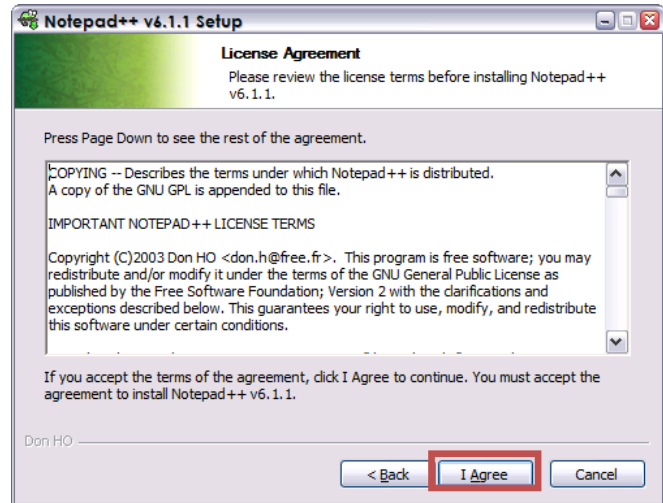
Notepad++ v6.1.1 Setup

License Agreement

Please review the license terms before installing Notepad++ v6.1.1.

Press Page Down to see the rest of the agreement.

COPYING -- Describes the terms under which Notepad++ is distributed.
A copy of the GNU GPL is appended to this file.

IMPORTANT NOTEPAD++ LICENSE TERMS

Copyright (C)2003 Don HO <don.h@free.fr>. This program is free software; you may redistribute and/or modify it under the terms of the GNU General Public License as published by the Free Software Foundation; Version 2 with the clarifications and exceptions described below. This guarantees your right to use, modify, and redistribute this software under certain conditions.

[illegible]

If you accept the terms of the agreement, click I Agree to continue. You must accept the agreement to install Notepad++ v6.1.1.

Don HO

< Back

I Agree

Cancel